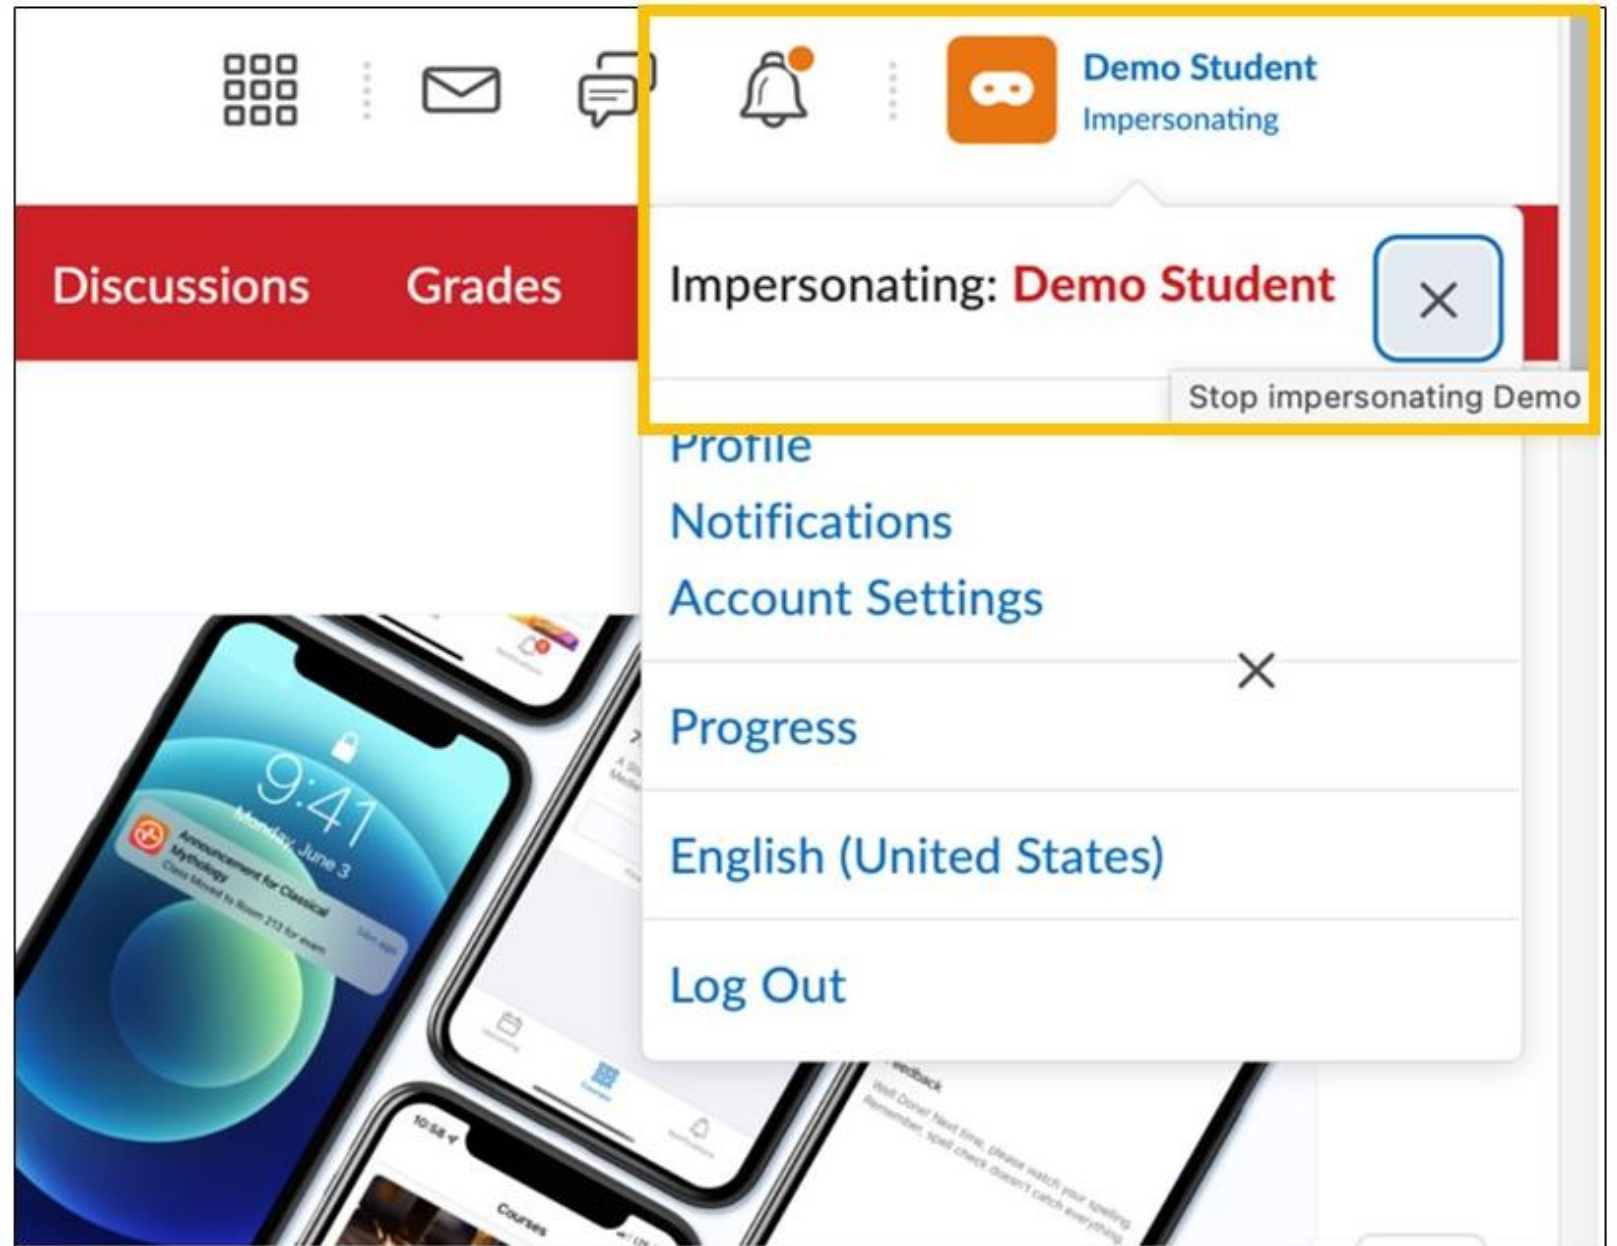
Demo Student
Impersonating

Discussions Grades

Impersonating: Demo Student

Stop impersonating Demo

Profile
Notifications
Account Settings

Progress

English (United States)

Log Out

9:41
Monday, June 3
Announcement for Classical Mythology
Class Moved to Room 213 for exam

Feedback
Well Done! Next time, please watch your spelling. Remember, spell check doesn't catch everything.

Courses